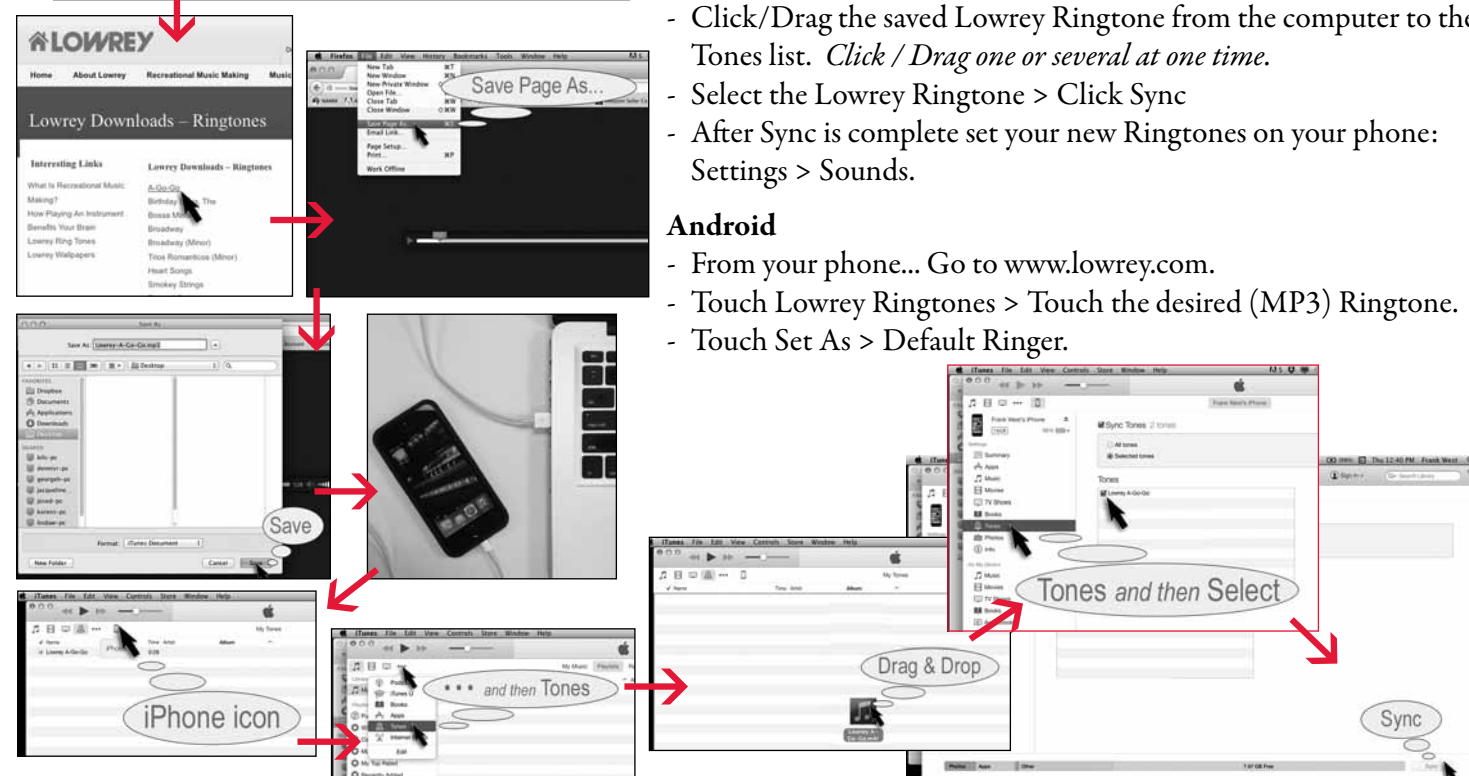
- Click/Drag the saved Lowrey Ringtone from the computer to the Tones list. *Click / Drag one or several at one time.*
- Select the Lowrey Ringtone > Click Sync
- After Sync is complete set your new Ringtones on your phone: Settings > Sounds.

**Android**
- From your phone... Go to www.lowrey.com.
- Touch Lowrey Ringtones > Touch the desired (MP3) Ringtone.
- Touch Set As > Default Ringer.

LOWREY
Home About Lowrey Recreational Music Making Music
Lowrey Downloads – Ringtones
Interesting Links
What Is Recreational Music Making?
How Playing An Instrument Benefits Your Brain
Lowrey Ring Tones
Lowrey Wallpapers
Lowrey Downloads – Ringtones
A-Go-Go
Birthday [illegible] The
Bossa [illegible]
Broadway
Broadway (Minor)
Trios Romanticos (Minor)
Heart Songs
Smokey Strings

Firefox File Edit View History Bookmarks Tools Window Help
New Tab
New Window
New Private Window
Open File...
Close Tab
Close Window
Save Page As...
Email Link...
Page Setup...
Print...
Work Offline
Save Page As...

Save As: Lowrey-A-Go-Go.mp3
Desktop
FAVORITES
Dropbox
Documents
Applications
Downloads
Desktop
Format: iTunes Document
New Folder
Cancel
Save
Save

iTunes File Edit View Controls Store Window Help
My Tones
Name Time Artist Album
Lowrey A-Go-Go 0:28
iPhone icon

iTunes File Edit View Controls Store Window Help
My Music Playlists
Podcasts
iTunes U
Books
Apps
Tones
Internet
Edit
My Top Rated
Recently Added
• • • and then Tones

iTunes File Edit View Controls Store Window Help
My Tones
Name Time Artist Album
Drag & Drop
Lowrey A-Go-Go.m4r

iTunes File Edit View Controls Store Window Help
Frank West's iPhone
Sync Tones 2 tones
All tones
Selected tones
Tones
Lowrey A-Go-Go
Settings
Summary
Apps
Music
Movies
TV Shows
Books
Tones
Photos
Info
On My Device
Music
Movies
TV Shows
Books
Tones and then Select

Thu 12:40 PM Frank West
Sign In
Search Library
Sync
Photos Apps Other
7.97 GB Free